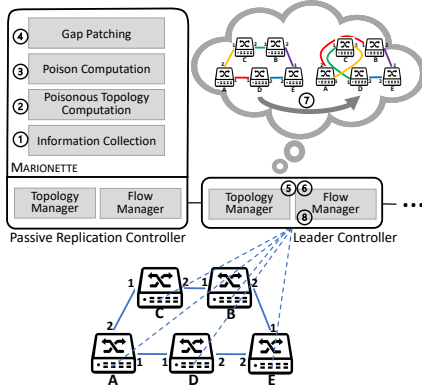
④ Gap Patching

③ Poison Computation

② Poisonous Topology Computation

① Information Collection

MARIONETTE

Topology Manager

Flow Manager

Passive Replication Controller

Topology Manager

Flow Manager

⑤ ⑥ ⑧

...

Leader Controller

⑦

C B A D E

C B A D E

1 2 C 1 2 B 2 1 2 A 1 1 D 2 2 E 1